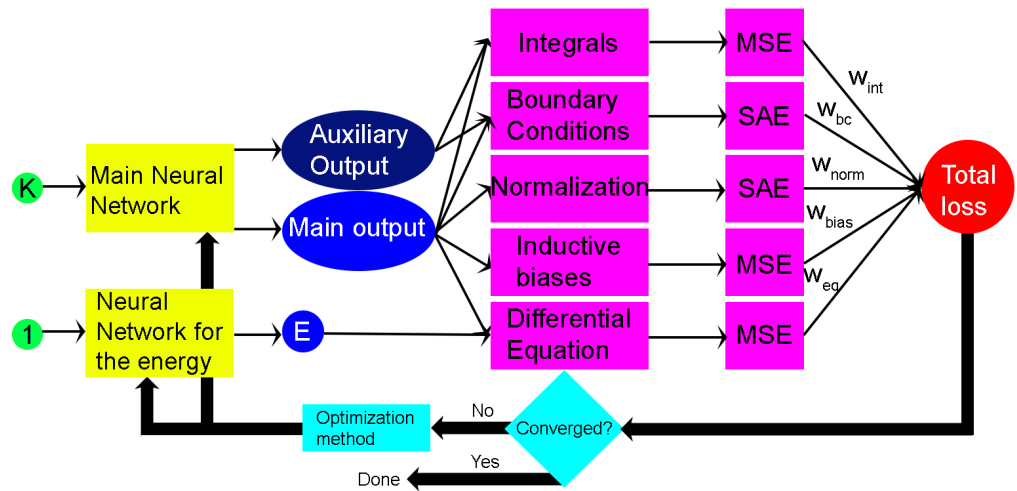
K

Main Neural Network

1

Neural Network for the energy

Auxiliary Output

Main output

E

Integrals

Boundary Conditions

Normalization

Inductive biases

Differential Equation

MSE

SAE

SAE

MSE

MSE

$w_{int}$

$w_{bc}$

$w_{norm}$

$w_{bias}$

$w_{eq}$

Total loss

Converged?

No

Optimization method

Yes

Done